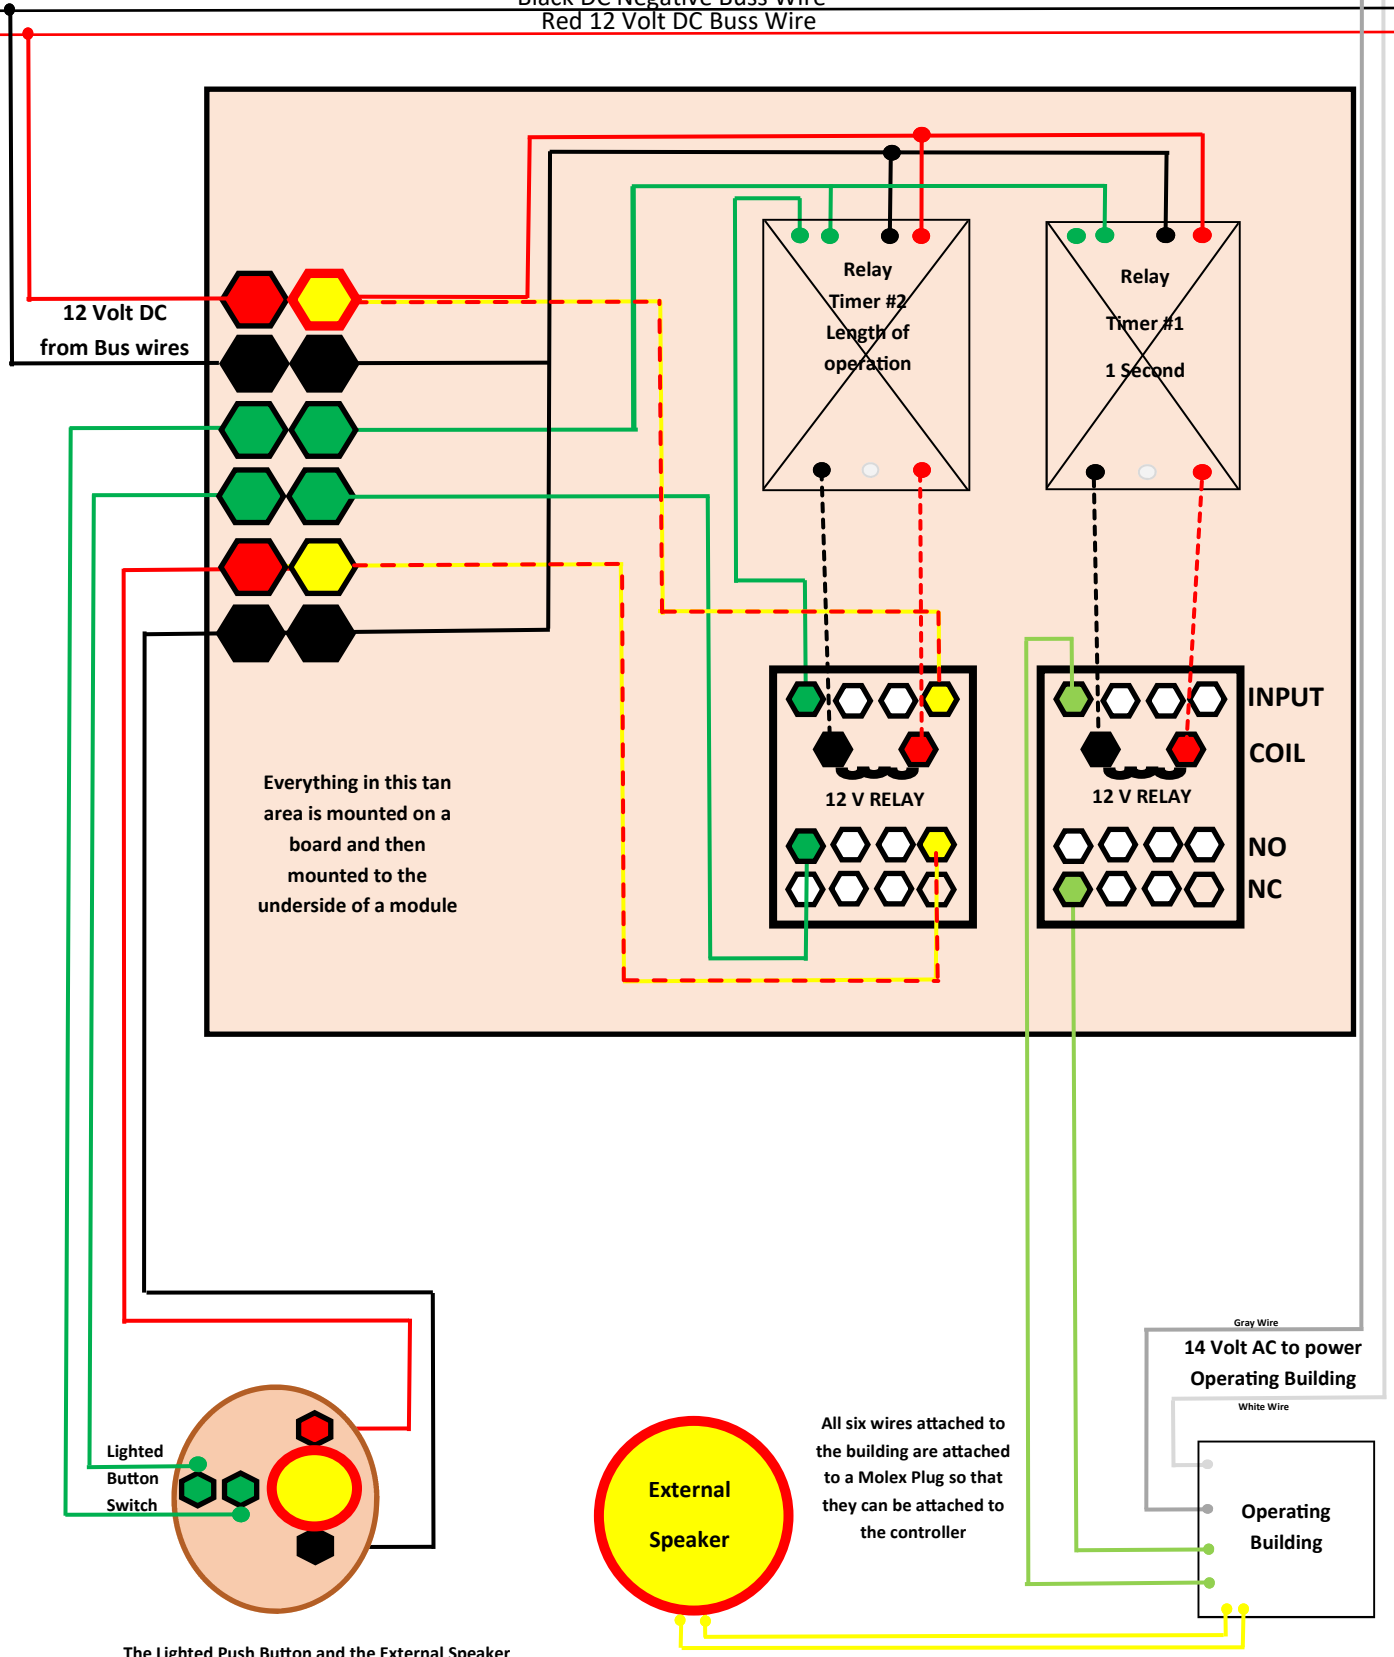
Black DC Negative Buss Wire
Red 12 Volt DC Buss Wire

12 Volt DC from Bus wires

Relay Timer #2 Length of operation

Relay Timer #1 1 Second

INPUT
COIL
12 V RELAY
12 V RELAY
NO
NC

Everything in this tan area is mounted on a board and then mounted to the underside of a module

Gray Wire
14 Volt AC to power Operating Building
White Wire

Operating Building

All six wires attached to the building are attached to a Molex Plug so that they can be attached to the controller

External Speaker

Lighted Button Switch

The Lighted Push Button and the External Speaker